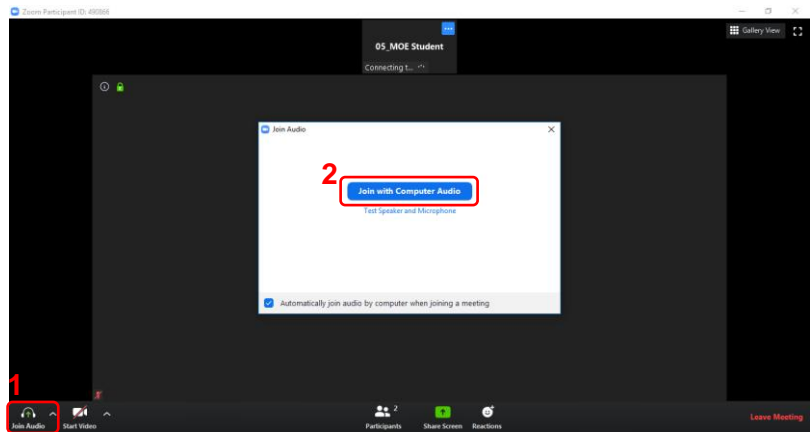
Zoom Participant ID: 490866

Gallery View

05_MOE Student

Connecting t...

Join Audio

2

Join with Computer Audio

Test Speaker and Microphone

Automatically join audio by computer when joining a meeting

1

Join Audio

Start Video

2

Participants

Share Screen

Reactions

Leave Meeting